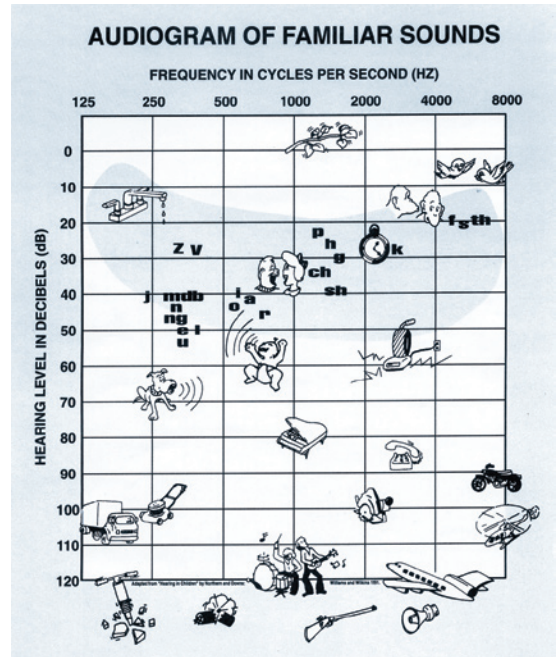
AUDIOGRAM OF FAMILIAR SOUNDS

FREQUENCY IN CYCLES PER SECOND (HZ)

125 250 500 1000 2000 4000 8000

HEARING LEVEL IN DECIBELS (dB)

0
10
20
30
40
50
60
70
80
90
100
110
120

z v

j mdb n ng e l u

i o a r

p h g ch sh

k

f s th

Adapted from "Hearing in Children" by Northern and Downs

Williams and Williams 1991